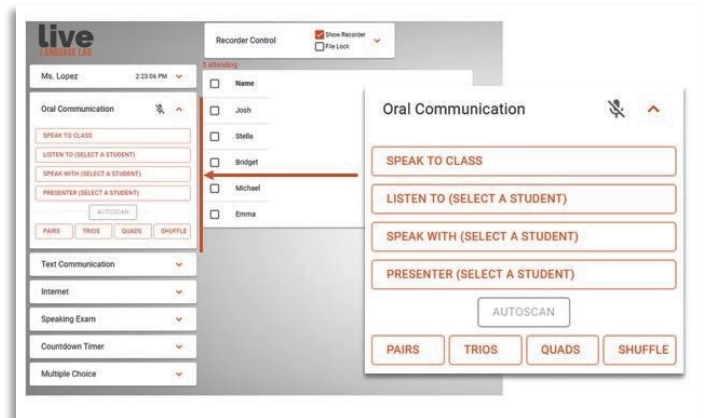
live
LANGUAGE LAB

Ms. Lopez 2:23:06 PM

Oral Communication

SPEAK TO CLASS
LISTEN TO (SELECT A STUDENT)
SPEAK WITH (SELECT A STUDENT)
PRESENTER (SELECT A STUDENT)
AUTOSCAN
PAIRS TRIOS QUADS SHUFFLE

Text Communication
Internet
Speaking Exam
Countdown Timer
Multiple Choice

Recorder Control
Show Recorder
File Lock

5 attending
Name
Josh
Stella
Bridget
Michael
Emma

Oral Communication

SPEAK TO CLASS
LISTEN TO (SELECT A STUDENT)
SPEAK WITH (SELECT A STUDENT)
PRESENTER (SELECT A STUDENT)
AUTOSCAN
PAIRS TRIOS QUADS SHUFFLE